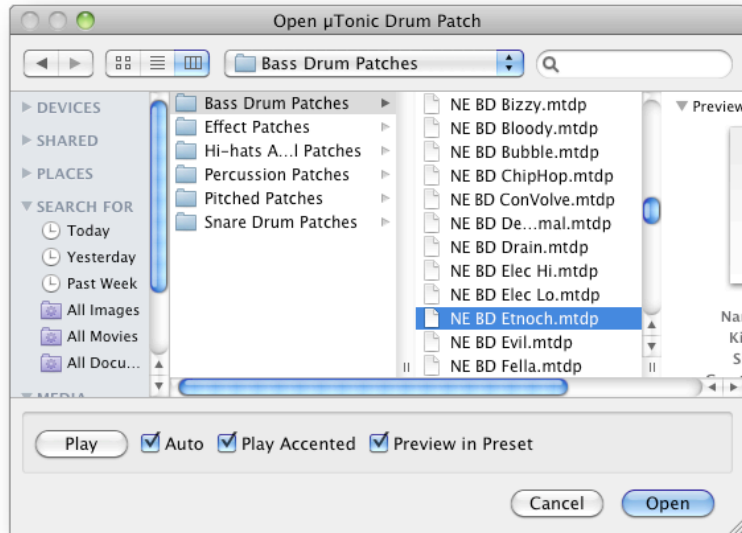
Open µTonic Drum Patch

Bass Drum Patches

DEVICES
SHARED
PLACES
SEARCH FOR
Today
Yesterday
Past Week
All Images
All Movies
All Docu...

Bass Drum Patches
Effect Patches
Hi-hats A...l Patches
Percussion Patches
Pitched Patches
Snare Drum Patches

NE BD Bizzy.mtdp
NE BD Bloody.mtdp
NE BD Bubble.mtdp
NE BD ChipHop.mtdp
NE BD ConVolve.mtdp
NE BD De...mal.mtdp
NE BD Drain.mtdp
NE BD Elec Hi.mtdp
NE BD Elec Lo.mtdp
NE BD Etnoch.mtdp
NE BD Evil.mtdp
NE BD Fella.mtdp

Preview

Play Auto Play Accented Preview in Preset

Cancel Open